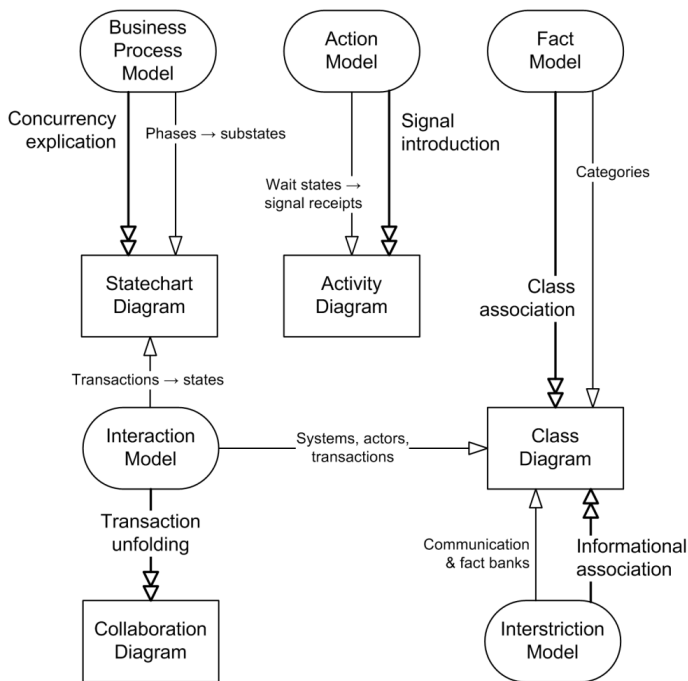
Business Process Model

Action Model

Fact Model

Concurrency explication

Phases → substates

Signal introduction

Wait states → signal receipts

Categories

Statechart Diagram

Activity Diagram

Class association

Transactions → states

Interaction Model

Systems, actors, transactions

Class Diagram

Transaction unfolding

Communication & fact banks

Informational association

Collaboration Diagram

Interstriction Model